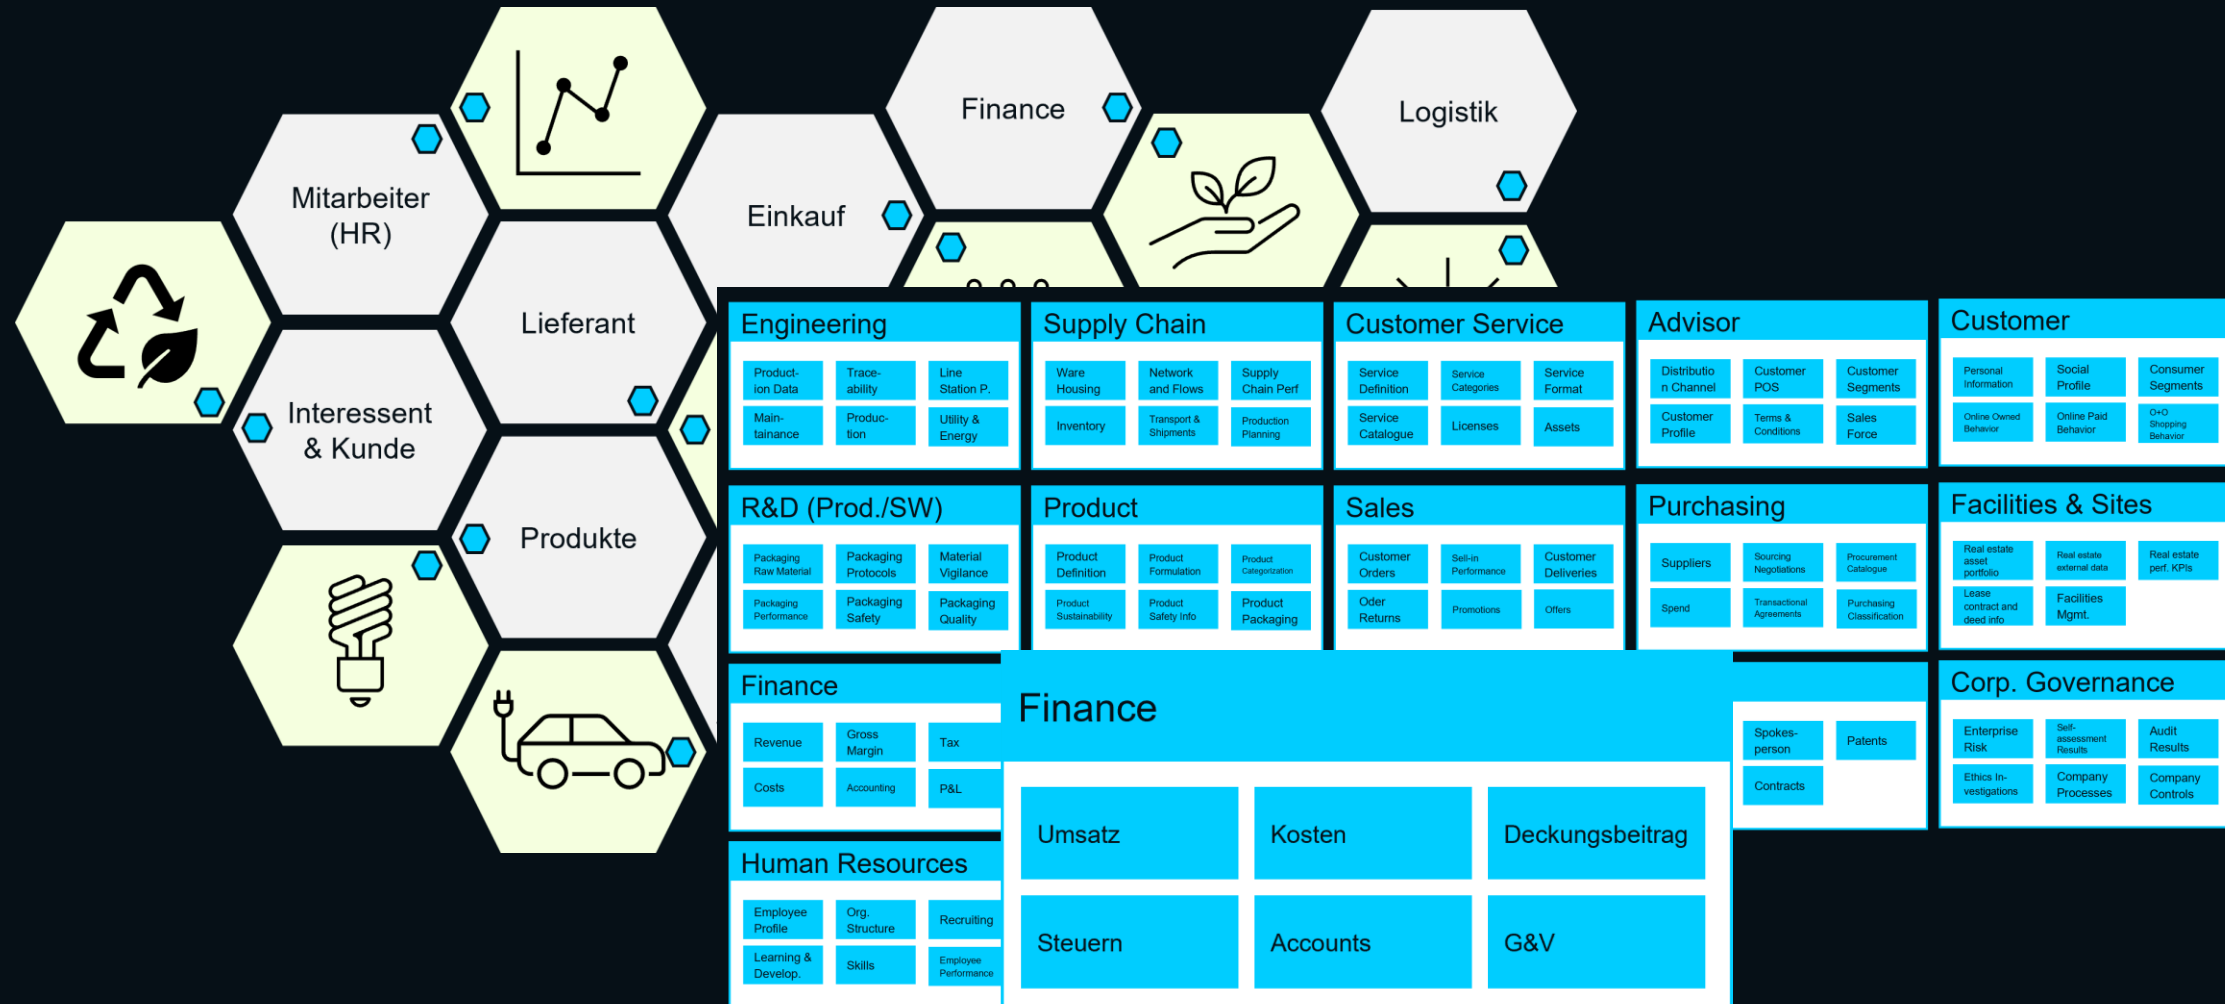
Finance

Logistik

Mitarbeiter (HR)

Einkauf

Lieferant

Interessent & Kunde

Produkte

Engineering
Product-ion Data
Trace-ability
Line Station P.
Main-tainance
Produc-tion
Utility & Energy

Supply Chain
Ware Housing
Network and Flows
Supply Chain Perf
Inventory
Transport & Shipments
Production Planning

Customer Service
Service Definition
Service Categories
Service Format
Service Catalogue
Licenses
Assets

Advisor
Distributio n Channel
Customer POS
Customer Segments
Customer Profile
Terms & Conditions
Sales Force

Customer
Personal Information
Social Profile
Consumer Segments
Online Owned Behavior
Online Paid Behavior
O+O Shopping Behavior

R&D (Prod./SW)
Packaging Raw Material
Packaging Protocols
Material Vigilance
Packaging Performance
Packaging Safety
Packaging Quality

Product
Product Definition
Product Formulation
Product Categorization
Product Sustainability
Product Safety Info
Product Packaging

Sales
Customer Orders
Sell-in Performance
Customer Deliveries
Oder Returns
Promotions
Offers

Purchasing
Suppliers
Sourcing Negotiations
Procurement Catalogue
Spend
Transactional Agreements
Purchasing Classification

Facilities & Sites
Real estate asset portfolio
Real estate external data
Real estate perf. KPIs
Lease contract and deed info
Facilities Mgmt.

Finance
Revenue
Gross Margin
Tax
Costs
Accounting
P&L

Spokes-person
Patents
Contracts

Corp. Governance
Enterprise Risk
Self-assessment Results
Audit Results
Ethics In-vestigations
Company Processes
Company Controls

Human Resources
Employee Profile
Org. Structure
Recruiting
Learning & Develop.
Skills
Employee Performance

Finance
Umsatz
Kosten
Deckungsbeitrag
Steuern
Accounts
G&V